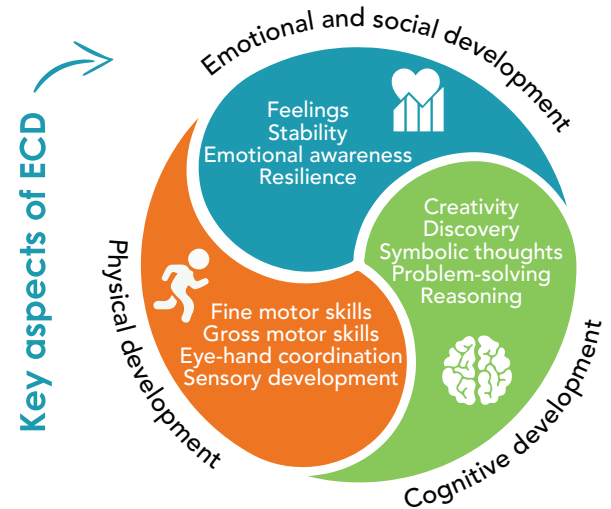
Key aspects of ECD

Emotional and social development

Feelings
Stability
Emotional awareness
Resilience

Cognitive development

Creativity
Discovery
Symbolic thoughts
Problem-solving
Reasoning

Physical development

Fine motor skills
Gross motor skills
Eye-hand coordination
Sensory development